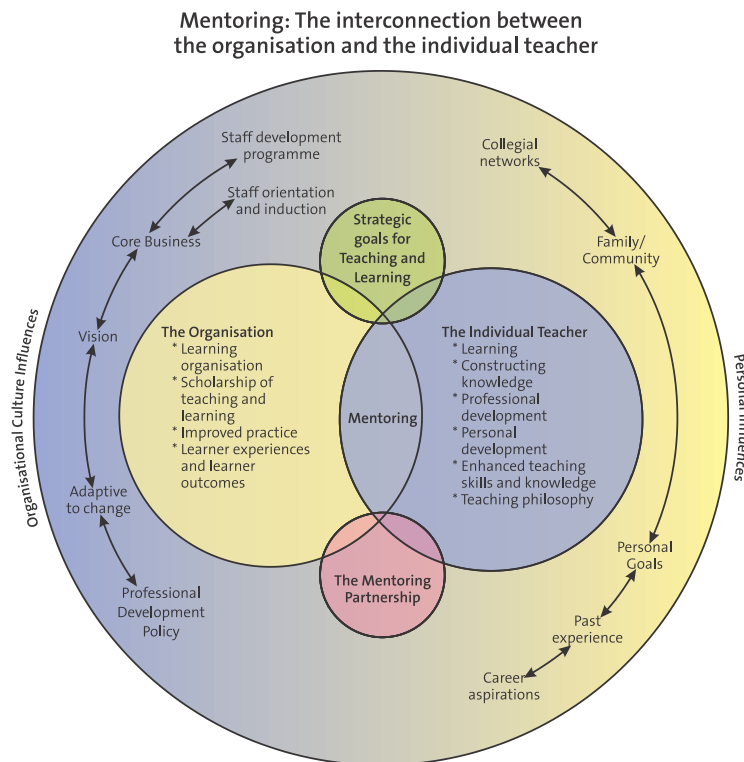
Mentoring: The interconnection between the organisation and the individual teacher

Organisational Culture Influences

Staff development programme

Staff orientation and induction

Core Business

Vision

Adaptive to change

Professional Development Policy

Strategic goals for Teaching and Learning

The Organisation
* Learning organisation
* Scholarship of teaching and learning
* Improved practice
* Learner experiences and learner outcomes

Mentoring

The Individual Teacher
* Learning
* Constructing knowledge
* Professional development
* Personal development
* Enhanced teaching skills and knowledge
* Teaching philosophy

The Mentoring Partnership

Collegial networks

Family/ Community

Personal Goals

Past experience

Career aspirations

Personal Influences